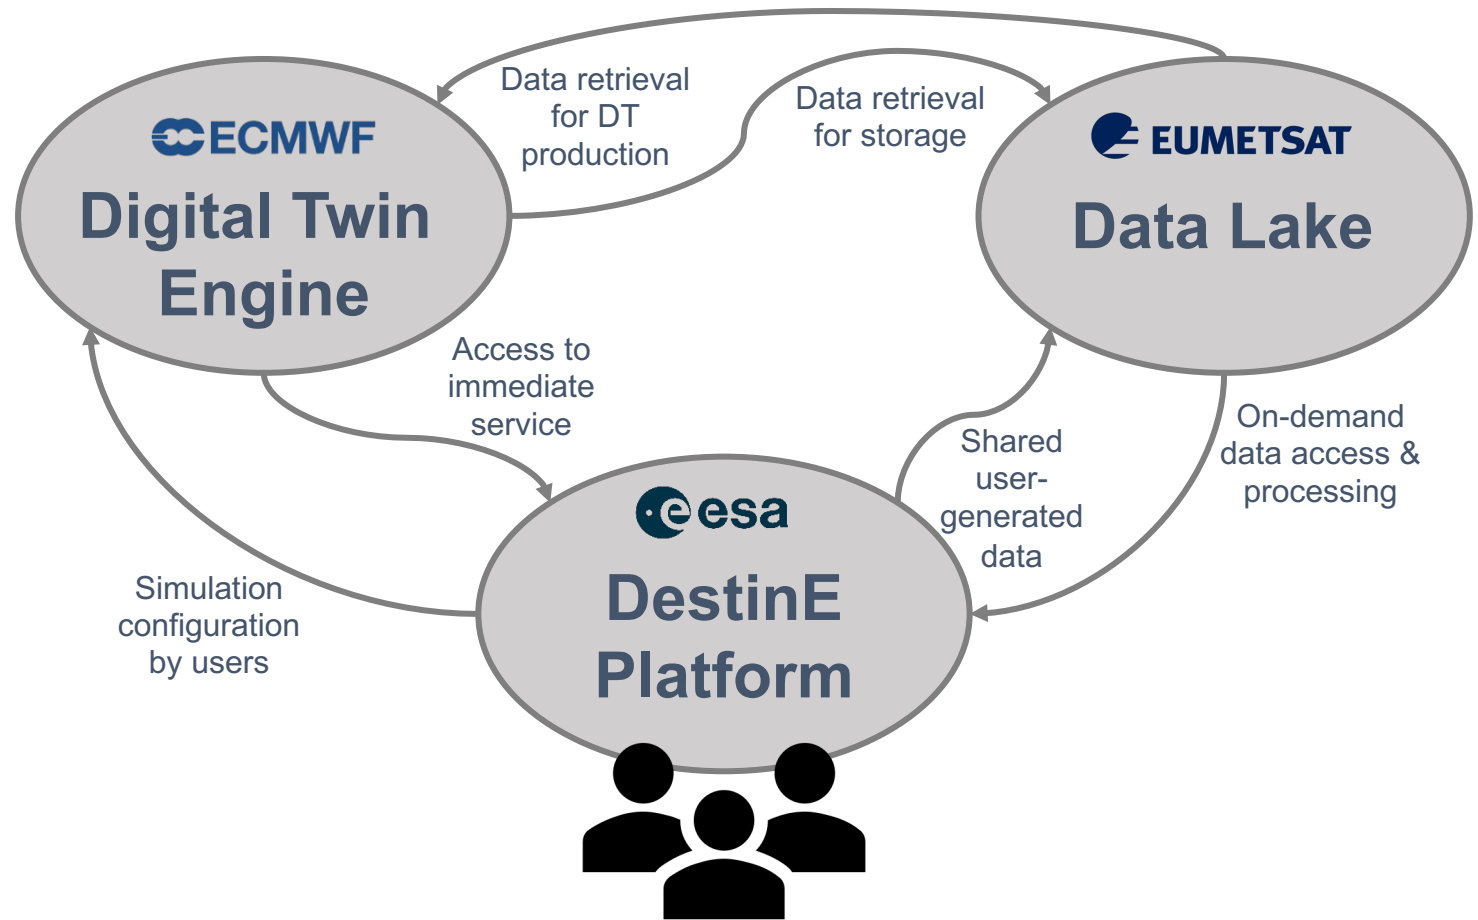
ECMWF
Digital Twin Engine

Data retrieval for DT production

Data retrieval for storage

EUMETSAT
Data Lake

Access to immediate service

Shared user-generated data

On-demand data access & processing

esa
DestinE Platform

Simulation configuration by users